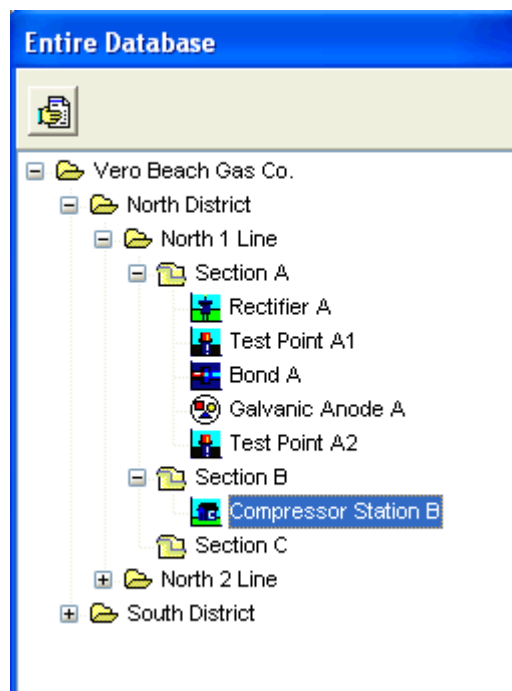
Entire Database

Vero Beach Gas Co.
North District
North 1 Line
Section A
Rectifier A
Test Point A1
Bond A
Galvanic Anode A
Test Point A2
Section B
Compressor Station B
Section C
North 2 Line
South District